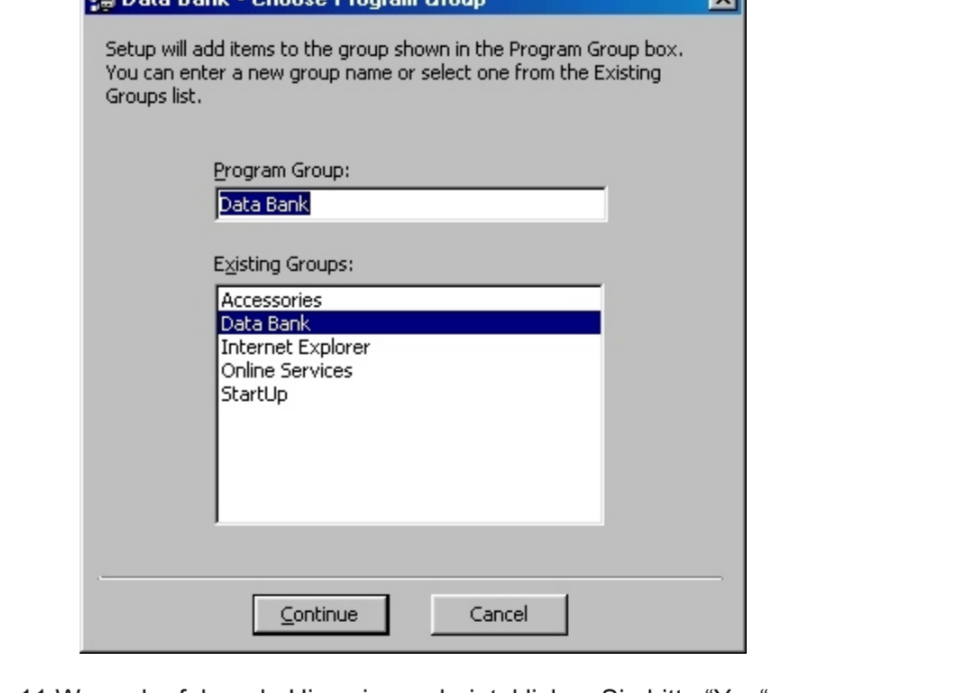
Data Bank - Choose Program Group

Setup will add items to the group shown in the Program Group box. You can enter a new group name or select one from the Existing Groups list.

Program Group:

Data Bank

Existing Groups:

Accessories
Data Bank
Internet Explorer
Online Services
StartUp

Continue

Cancel

11 Wenn der folgende Hinweis erscheint, klicken Sie bitte "Yes"